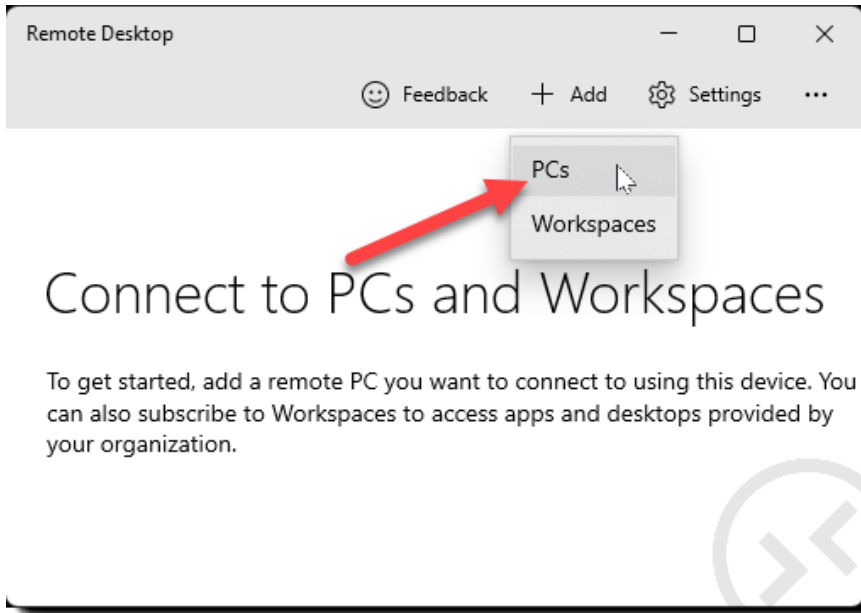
Remote Desktop

Feedback + Add Settings ...

PCs

Workspaces

Connect to PCs and Workspaces

To get started, add a remote PC you want to connect to using this device. You can also subscribe to Workspaces to access apps and desktops provided by your organization.